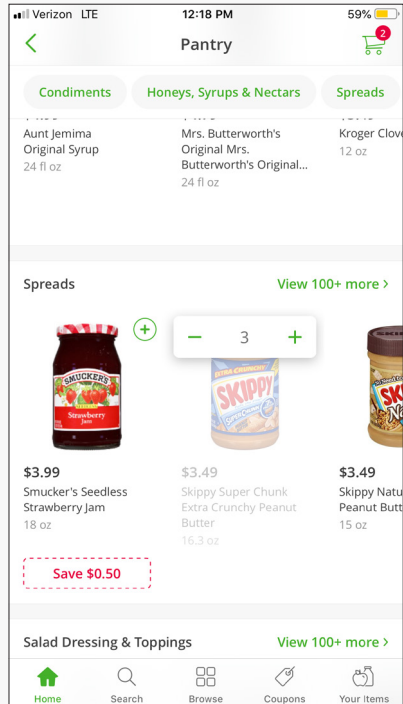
Verizon LTE 12:18 PM 59%

Pantry

2

Condiments Honeys, Syrups & Nectars Spreads

Aunt Jemima Original Syrup
24 fl oz

Mrs. Butterworth's Original Mrs. Butterworth's Original...
24 fl oz

Kroger Clove
12 oz

Spreads View 100+ more >

SMUCKER'S Strawberry Jam

− 3 +

EXTRA CRUNCHY SKIPPY

SKIPPY

$3.99
Smucker's Seedless Strawberry Jam
18 oz

$3.49
Skippy Super Chunk Extra Crunchy Peanut Butter
16.3 oz

$3.49
Skippy Natu Peanut Butt
15 oz

Save $0.50

Salad Dressing & Toppings View 100+ more >

Home Search Browse Coupons Your Items